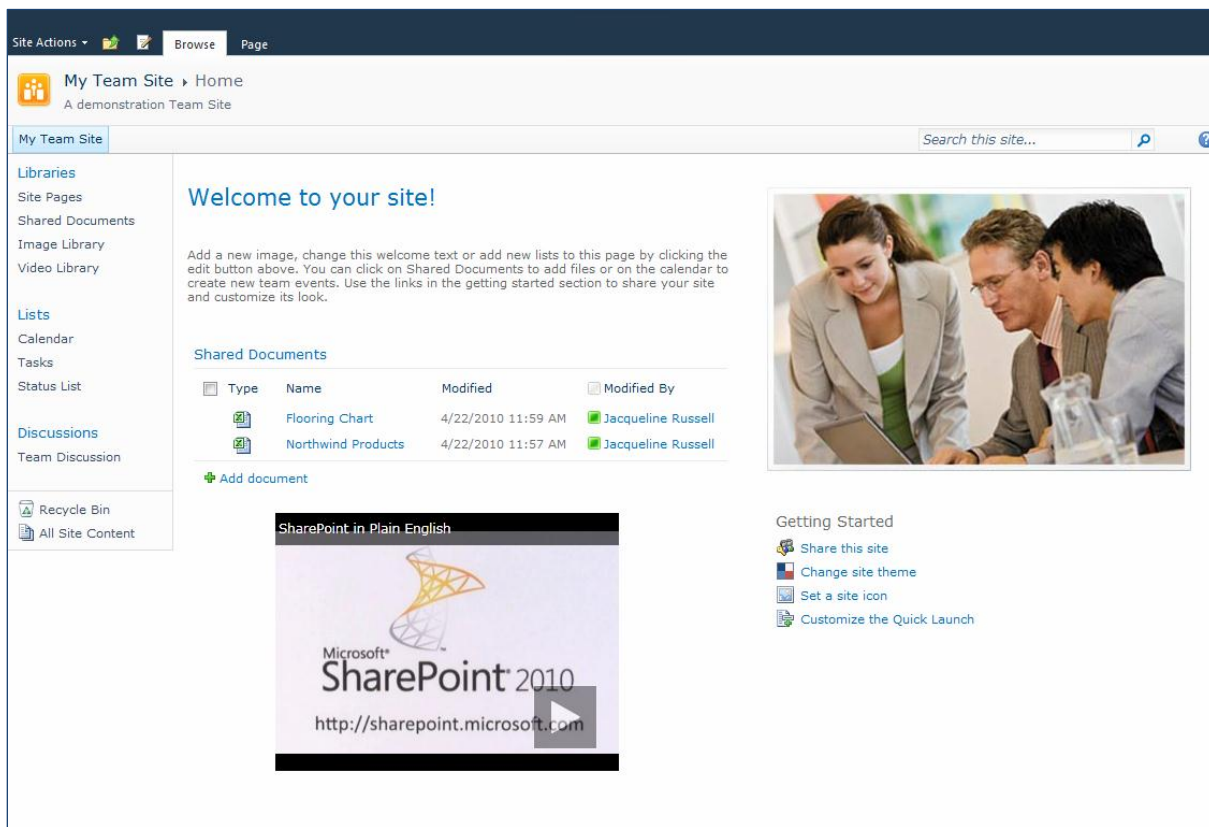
Site Actions Browse Page

My Team Site ▸ Home
A demonstration Team Site

My Team Site

Search this site...

Libraries
Site Pages
Shared Documents
Image Library
Video Library

Lists
Calendar
Tasks
Status List

Discussions
Team Discussion

Recycle Bin
All Site Content

Welcome to your site!

Add a new image, change this welcome text or add new lists to this page by clicking the edit button above. You can click on Shared Documents to add files or on the calendar to create new team events. Use the links in the getting started section to share your site and customize its look.

Shared Documents

| Type | Name | Modified | Modified By |
|---|---|---|---|
| | Flooring Chart | 4/22/2010 11:59 AM | Jacqueline Russell |
| | Northwind Products | 4/22/2010 11:57 AM | Jacqueline Russell |

Add document

SharePoint in Plain English

Microsoft SharePoint 2010
http://sharepoint.microsoft.com

Getting Started
Share this site
Change site theme
Set a site icon
Customize the Quick Launch